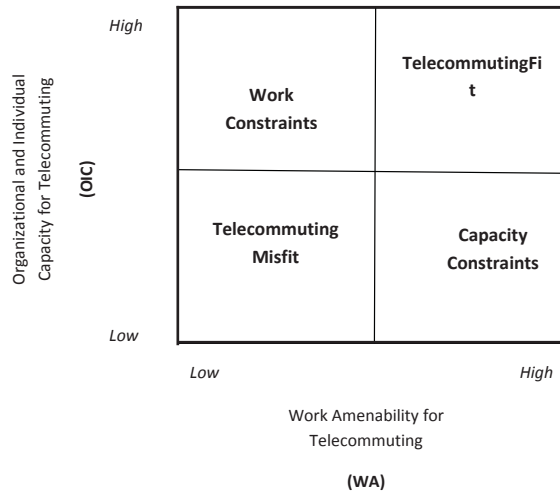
High

Organizational and Individual Capacity for Telecommuting

(OIC)

Low

Work Constraints

TelecommutingFi t

Telecommuting Misfit

Capacity Constraints

Low

High

Work Amenability for Telecommuting

(WA)